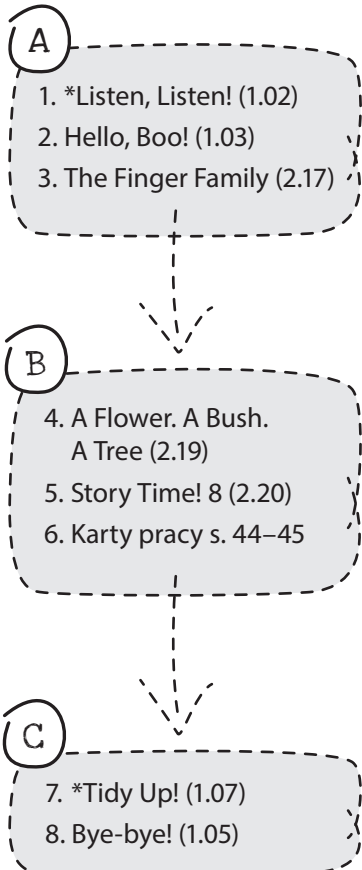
A

1. *Listen, Listen! (1.02)
2. Hello, Boo! (1.03)
3. The Finger Family (2.17)

B

4. A Flower. A Bush. A Tree (2.19)
5. Story Time! 8 (2.20)
6. Karty pracy s. 44–45

C

7. *Tidy Up! (1.07)
8. Bye-bye! (1.05)